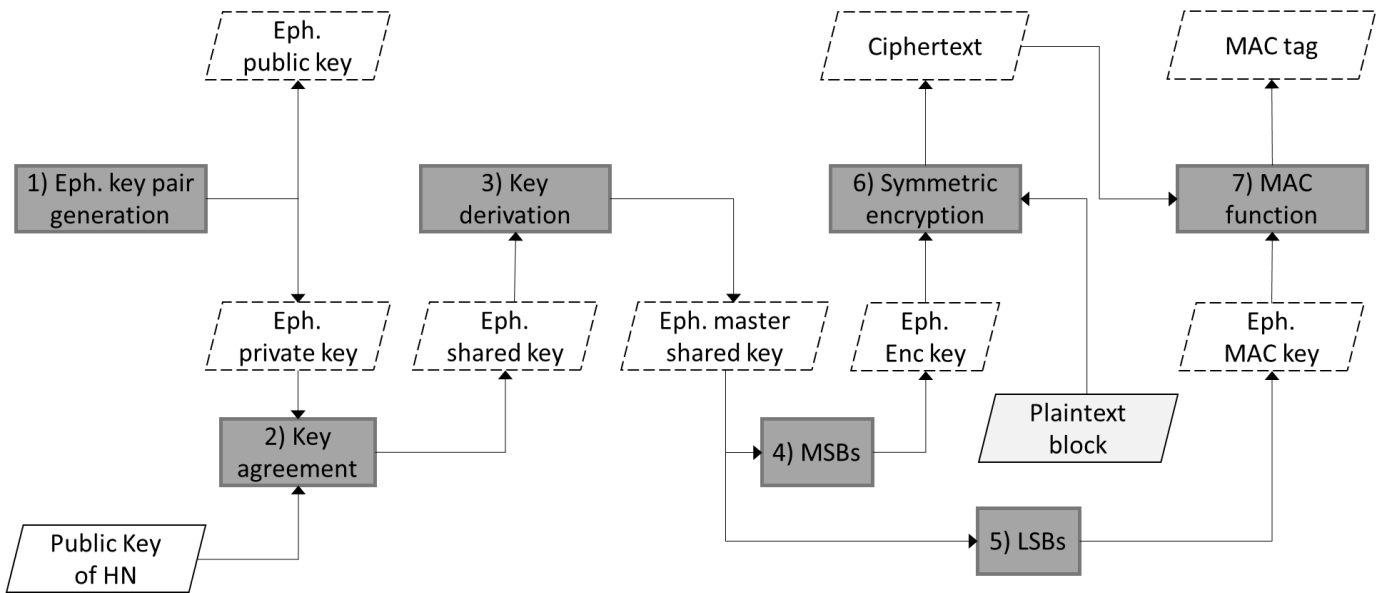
Eph. public key

Ciphertext

MAC tag

1) Eph. key pair generation

3) Key derivation

6) Symmetric encryption

7) MAC function

Eph. private key

Eph. shared key

Eph. master shared key

Eph. Enc key

Eph. MAC key

2) Key agreement

4) MSBs

Plaintext block

Public Key of HN

5) LSBs